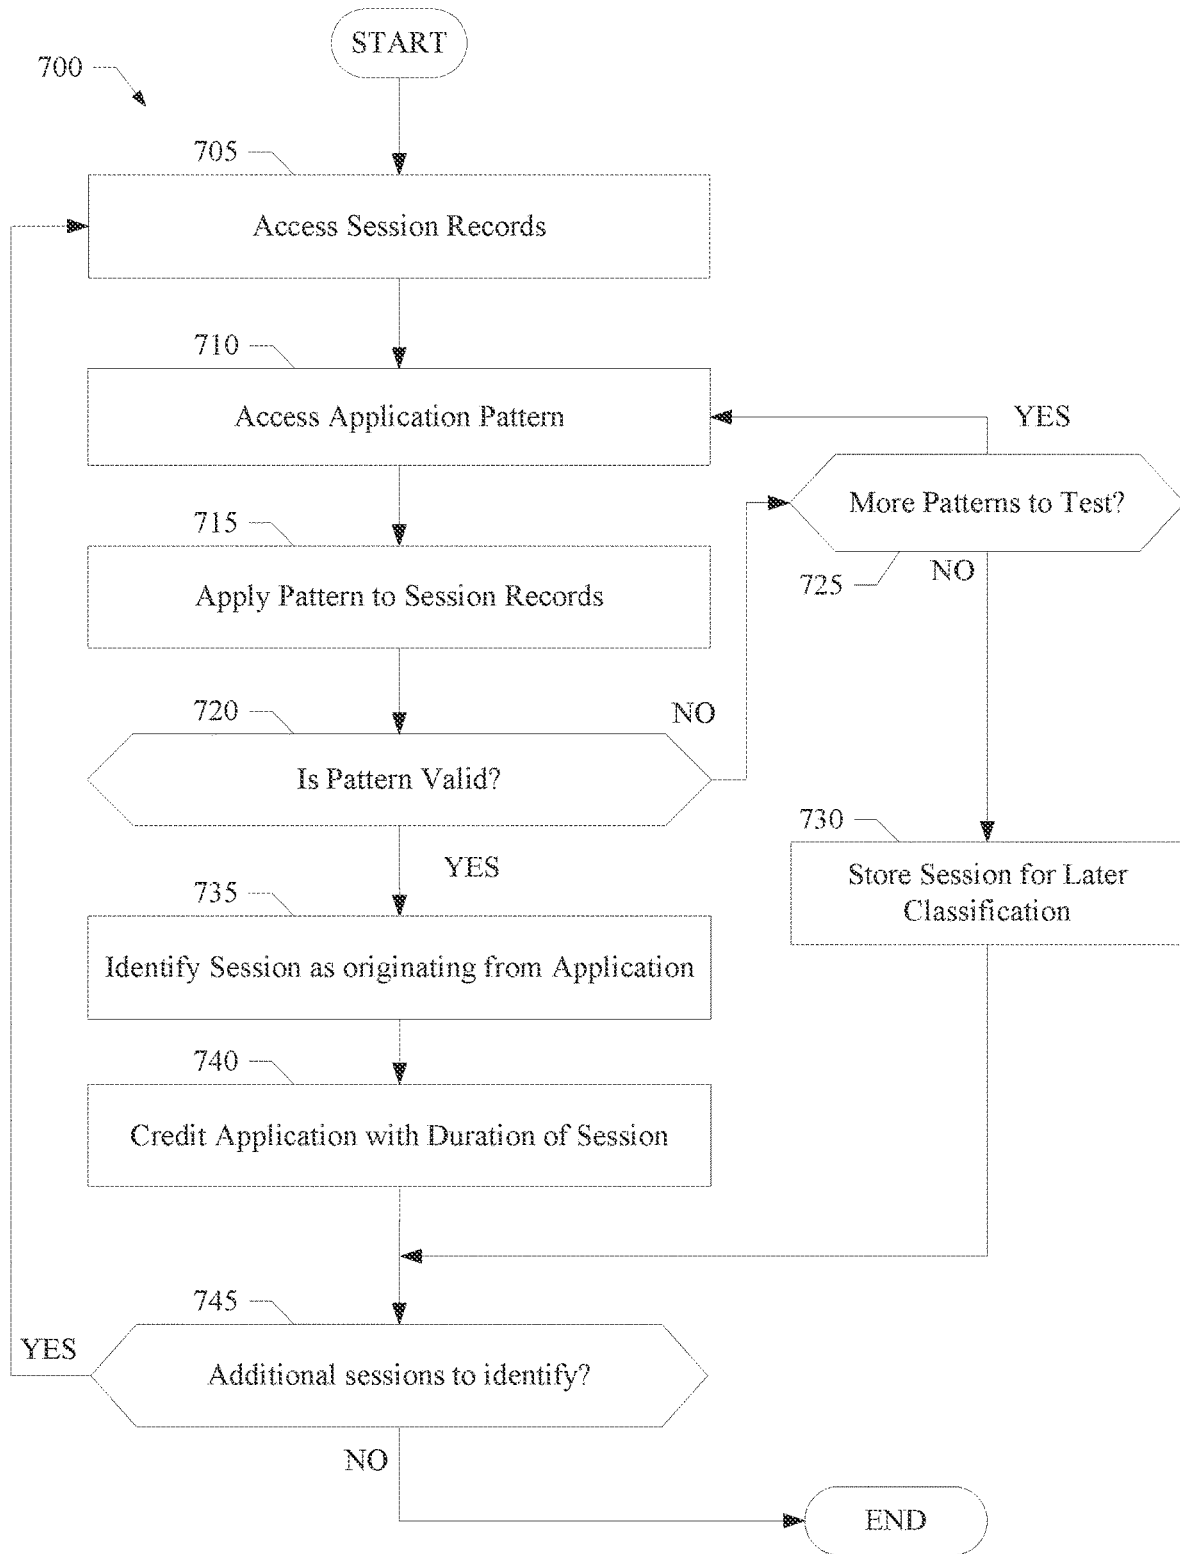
START

700

705

Access Session Records

710

Access Application Pattern

YES

More Patterns to Test?

715

Apply Pattern to Session Records

725

NO

720

NO

Is Pattern Valid?

YES

730

Store Session for Later Classification

735

Identify Session as originating from Application

740

Credit Application with Duration of Session

745

YES

Additional sessions to identify?

NO

END